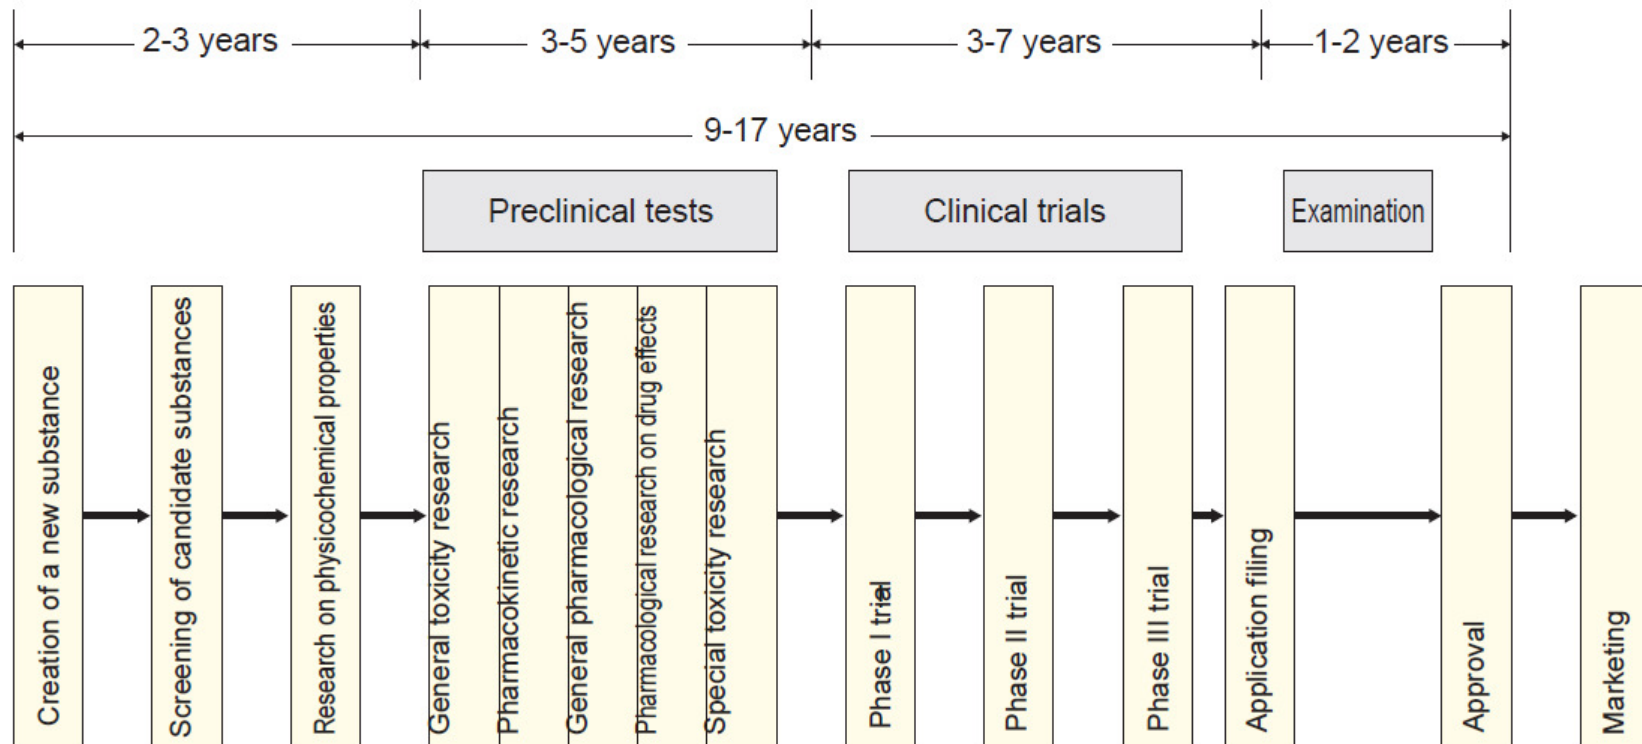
2-3 years
3-5 years
3-7 years
1-2 years
9-17 years
Preclinical tests
Clinical trials
Examination

Creation of a new substance
Screening of candidate substances
Research on physicochemical properties
General toxicity research
Pharmacokinetic research
General pharmacological research
Pharmacological research on drug effects
Special toxicity research
Phase I trial
Phase II trial
Phase III trial
Application filing
Approval
Marketing